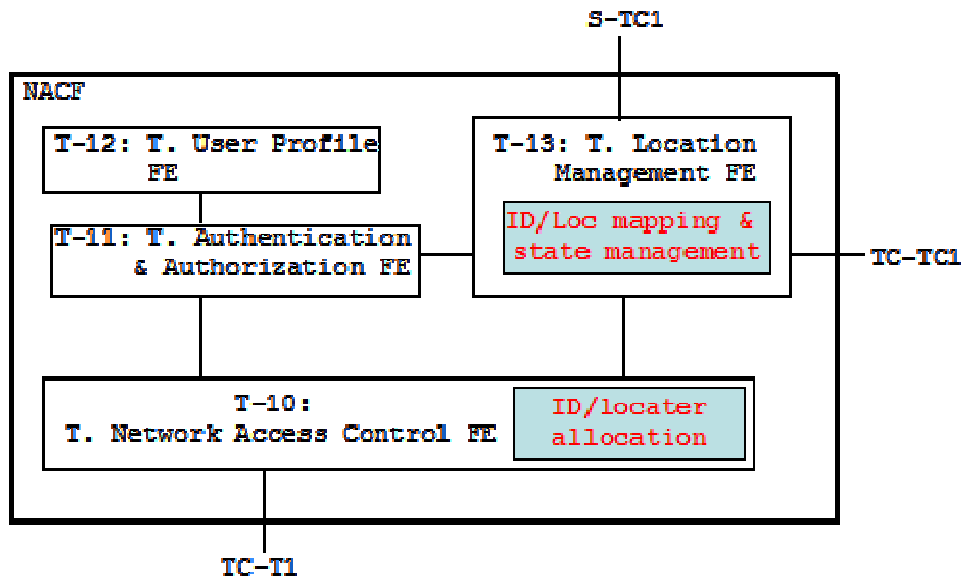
S-TC1

NACF

T-12: T. User Profile FE

T-13: T. Location Management FE

ID/Loc mapping & state management

T-11: T. Authentication & Authorization FE

TC-TC1

T-10: T. Network Access Control FE

ID/locater allocation

TC-T1